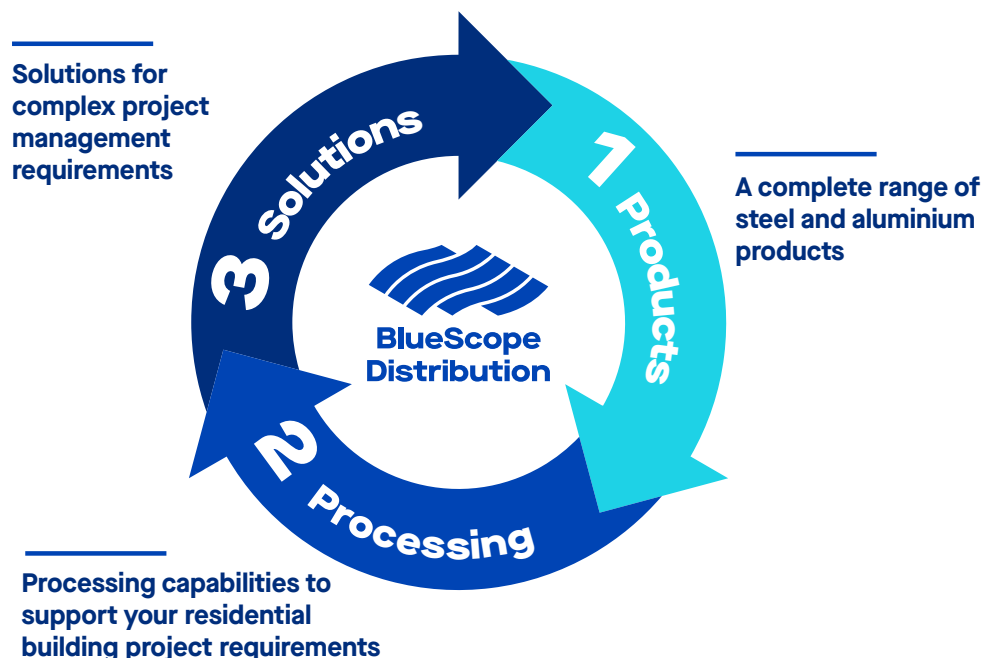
Solutions for complex project management requirements

3 Solutions

1 Products

A complete range of steel and aluminium products

BlueScope Distribution

2 Processing

Processing capabilities to support your residential building project requirements